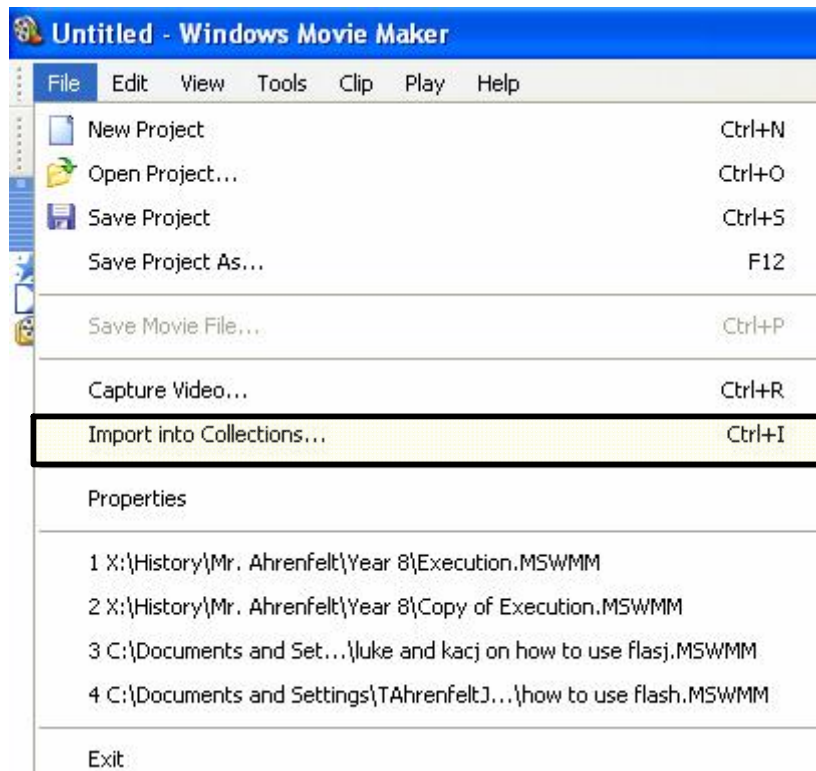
Untitled - Windows Movie Maker

File Edit View Tools Clip Play Help

New Project Ctrl+N
Open Project... Ctrl+O
Save Project Ctrl+S
Save Project As... F12

Save Movie File... Ctrl+P

Capture Video... Ctrl+R
Import into Collections... Ctrl+I

Properties

1 X:\History\Mr. Ahrenfelt\Year 8\Execution.MSWMM
2 X:\History\Mr. Ahrenfelt\Year 8\Copy of Execution.MSWMM
3 C:\Documents and Set...\luke and kacj on how to use flasj.MSWMM
4 C:\Documents and Settings\TAhrenfeltJ...\how to use flash.MSWMM

Exit